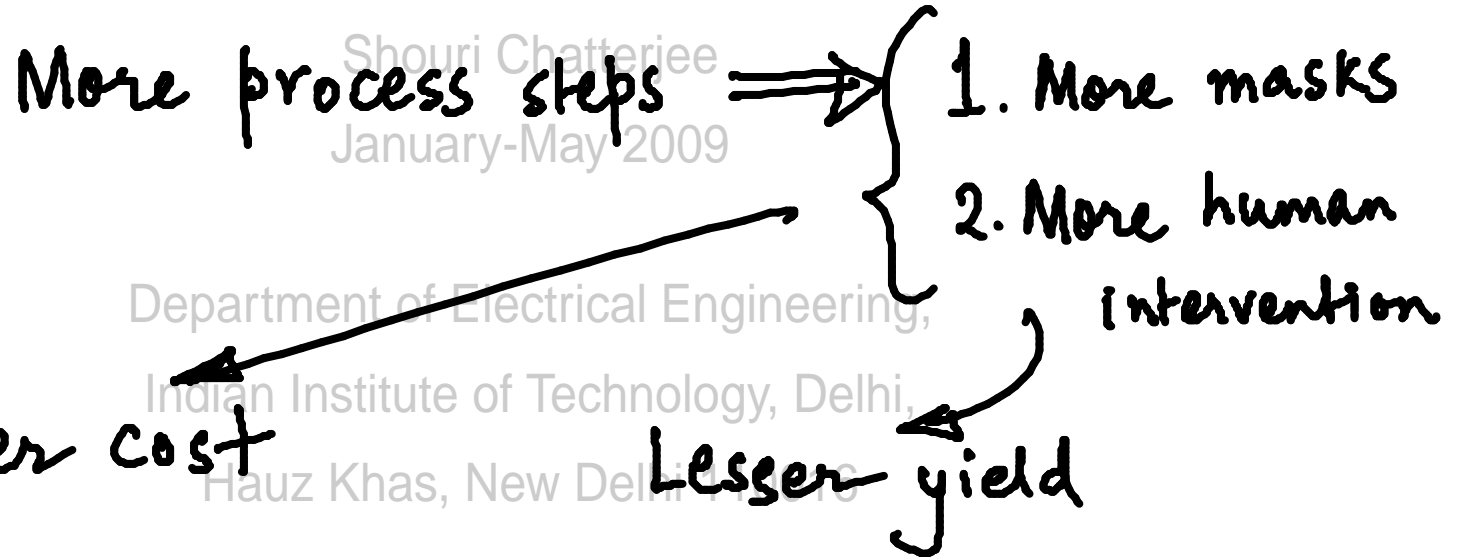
More process steps ⟹ 1. More masks
2. More human intervention

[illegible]er cost

Lesser yield

Shouri Chatterjee
January-May 2009

Department of Electrical Engineering,
Indian Institute of Technology, Delhi,
Hauz Khas, New Delhi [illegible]